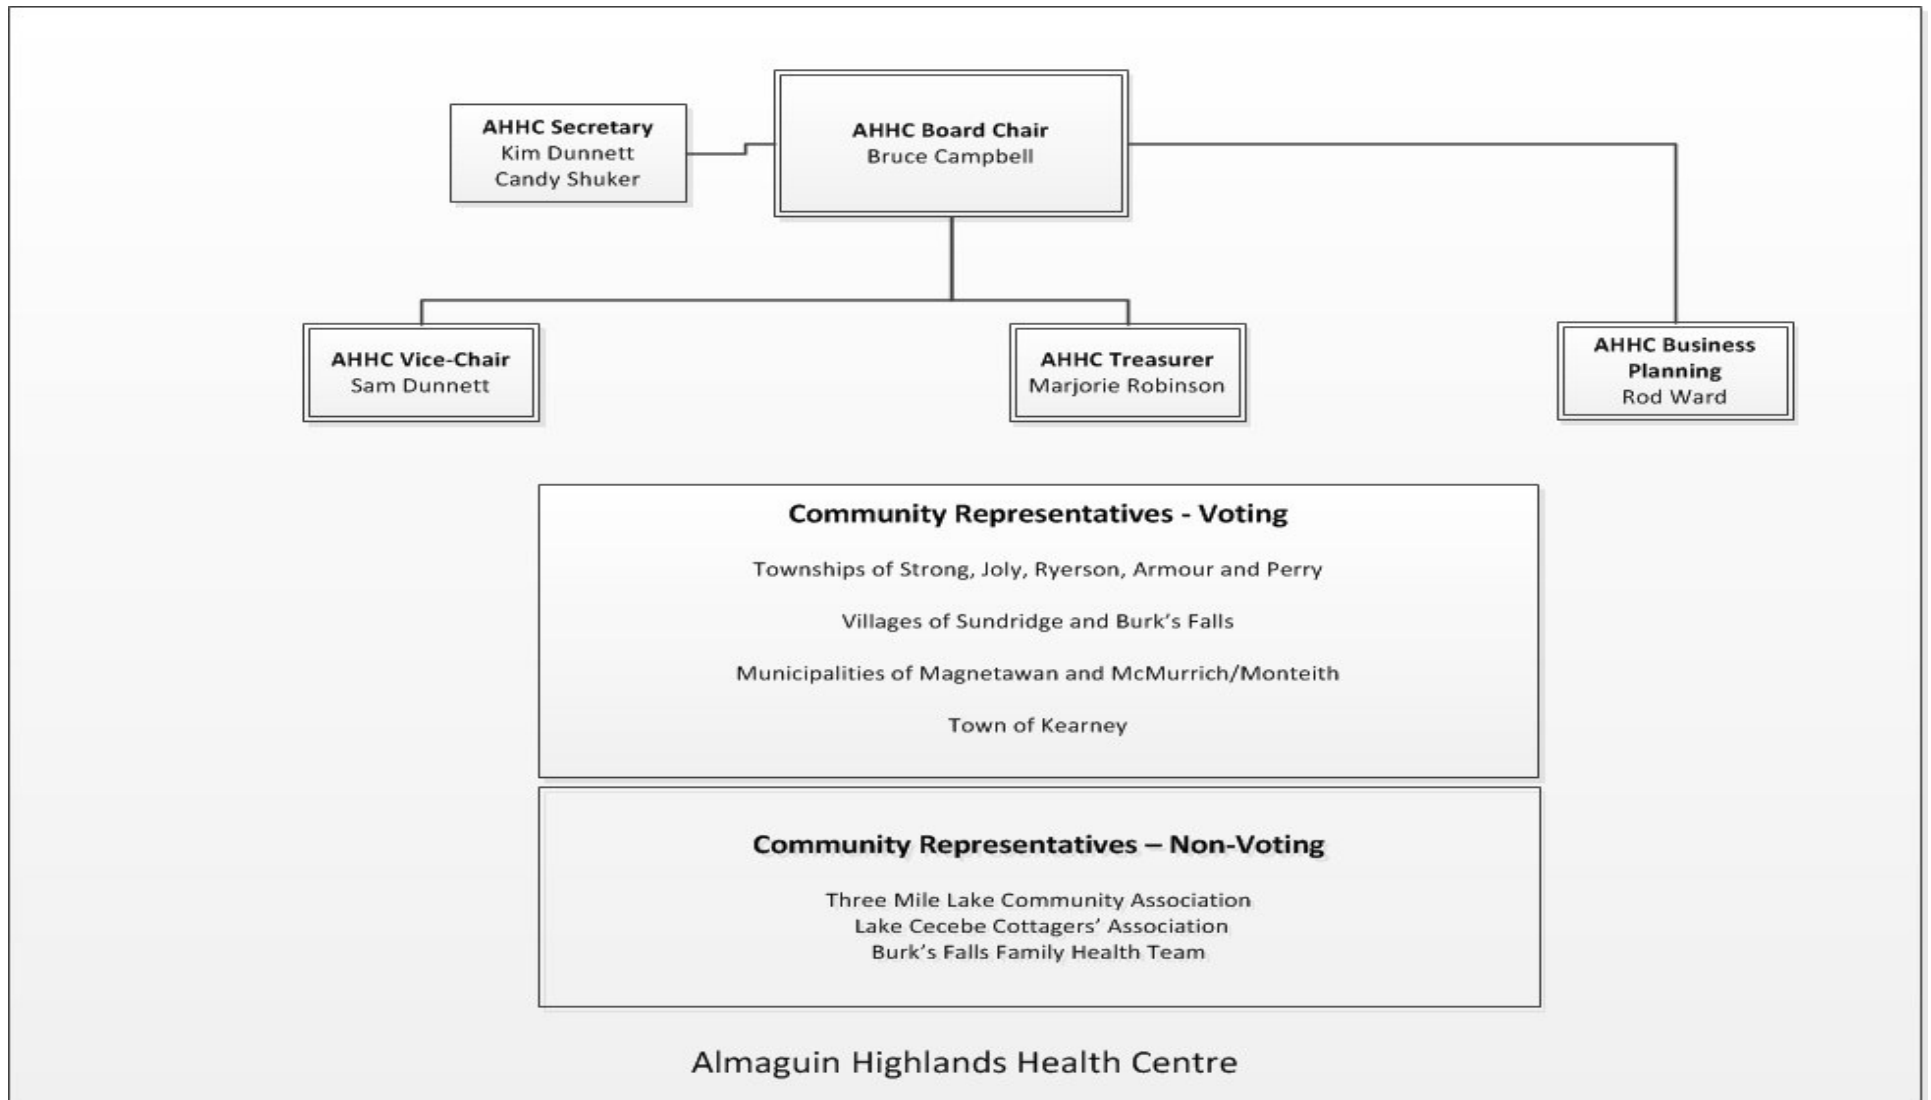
AHHC Secretary
Kim Dunnett
Candy Shuker

AHHC Board Chair
Bruce Campbell

AHHC Vice-Chair
Sam Dunnett

AHHC Treasurer
Marjorie Robinson

AHHC Business Planning
Rod Ward

Community Representatives - Voting

Townships of Strong, Joly, Ryerson, Armour and Perry

Villages of Sundridge and Burk's Falls

Municipalities of Magnetawan and McMurrich/Monteith

Town of Kearney

Community Representatives – Non-Voting

Three Mile Lake Community Association
Lake Cecebe Cottagers' Association
Burk's Falls Family Health Team

Almaguin Highlands Health Centre